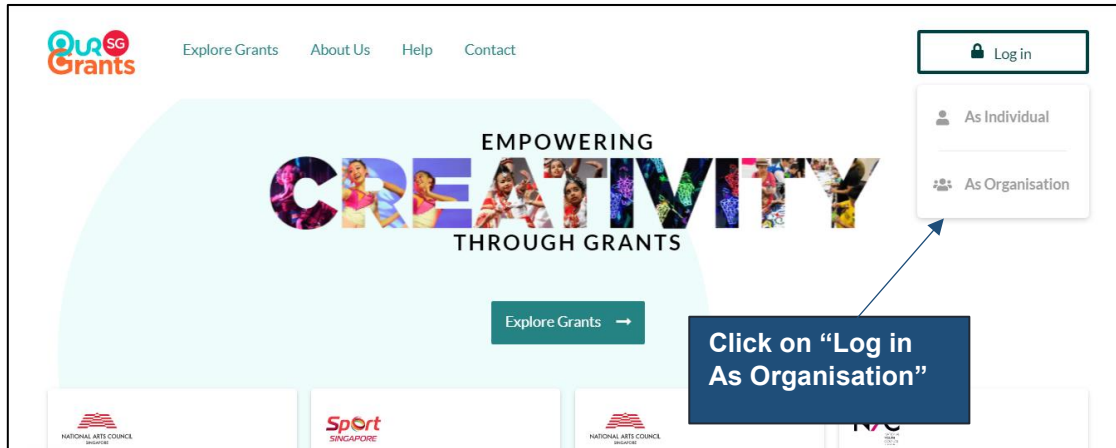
OUR SG Grants

Explore Grants About Us Help Contact

Log in

As Individual

As Organisation

EMPOWERING
CREATIVITY
THROUGH GRANTS

Explore Grants →

Click on “Log in As Organisation”

NATIONAL ARTS COUNCIL SINGAPORE

Sport SINGAPORE

NATIONAL ARTS COUNCIL SINGAPORE

NYC